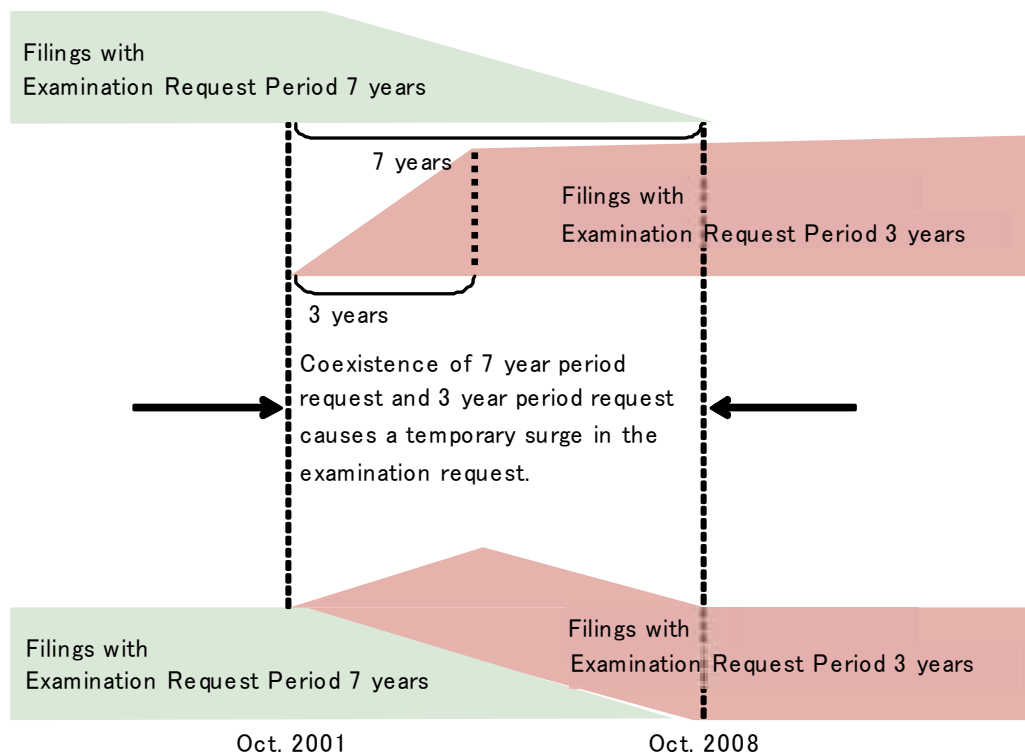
Filings with
Examination Request Period 7 years

7 years

Filings with
Examination Request Period 3 years

3 years

Coexistence of 7 year period request and 3 year period request causes a temporary surge in the examination request.

Filings with
Examination Request Period 7 years

Filings with
Examination Request Period 3 years

Oct. 2001

Oct. 2008